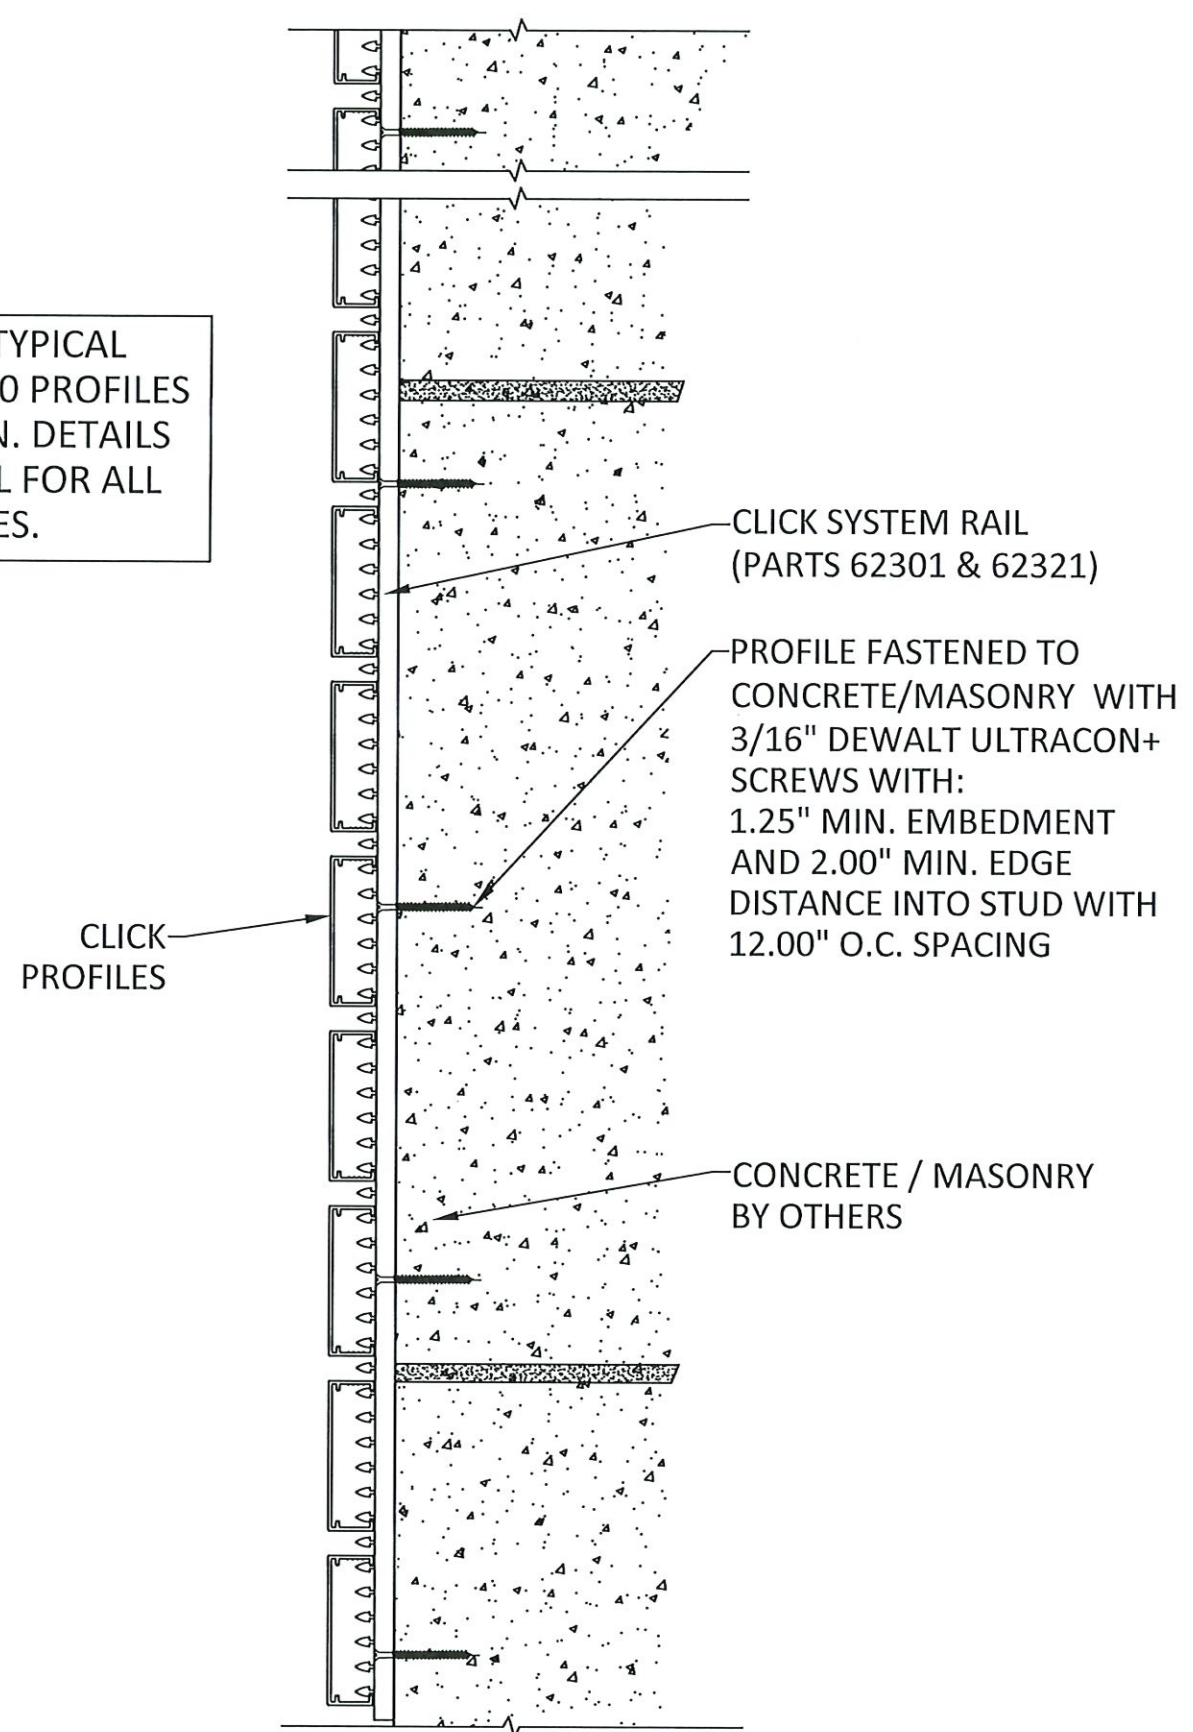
TYPICAL
0 PROFILES
N. DETAILS
L FOR ALL
ES.

CLICK SYSTEM RAIL
(PARTS 62301 & 62321)

PROFILE FASTENED TO CONCRETE/MASONRY WITH 3/16" DEWALT ULTRACON+ SCREWS WITH: 1.25" MIN. EMBEDMENT AND 2.00" MIN. EDGE DISTANCE INTO STUD WITH 12.00" O.C. SPACING

CLICK PROFILES

CONCRETE / MASONRY BY OTHERS